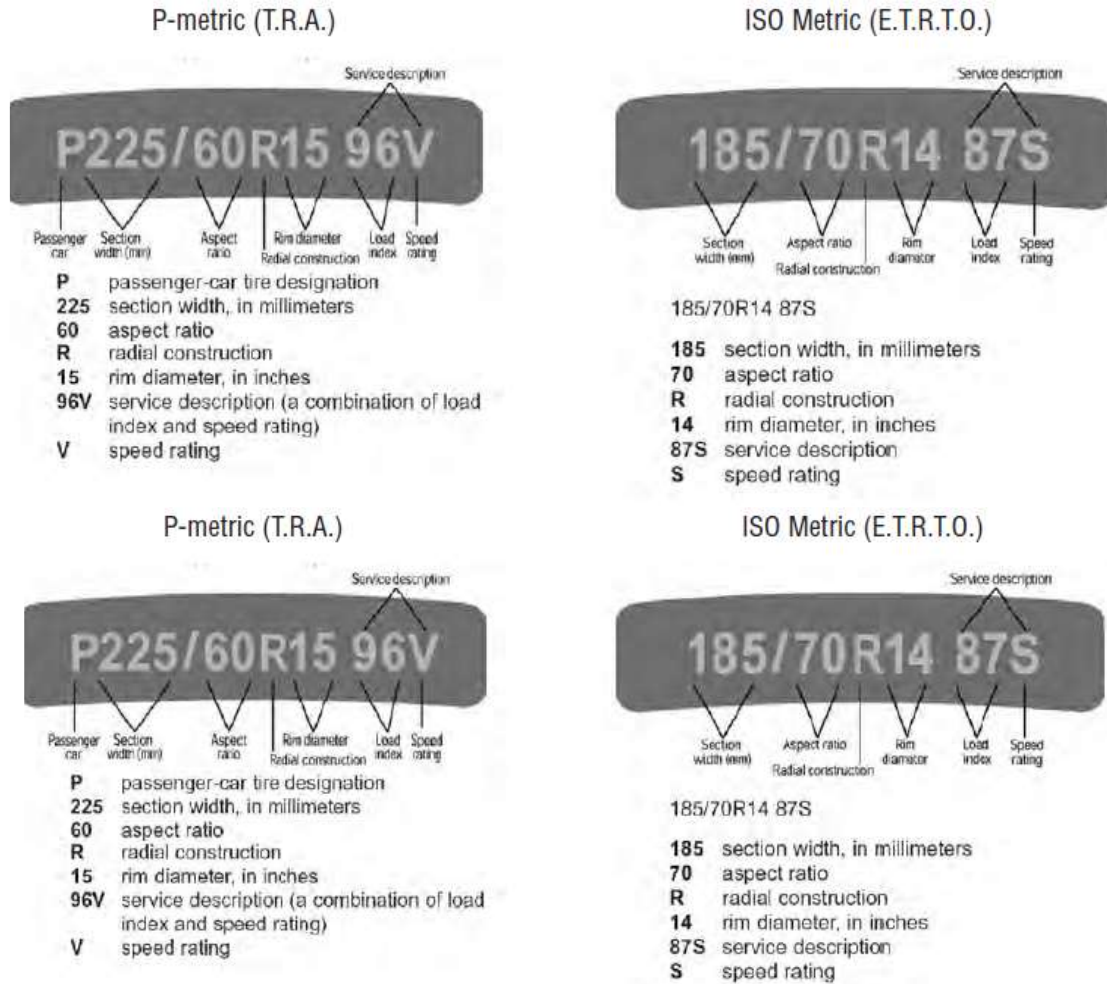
P-metric (T.R.A.)

Service description

P225/60R15 96V

Passenger car
Section width (mm)
Aspect ratio
Radial construction
Rim diameter
Load index
Speed rating

P passenger-car tire designation
225 section width, in millimeters
60 aspect ratio
R radial construction
15 rim diameter, in inches
96V service description (a combination of load index and speed rating)
V speed rating

ISO Metric (E.T.R.T.O.)

Service description

185/70R14 87S

Section width (mm)
Aspect ratio
Radial construction
Rim diameter
Load index
Speed rating

185/70R14 87S

185 section width, in millimeters
70 aspect ratio
R radial construction
14 rim diameter, in inches
87S service description
S speed rating

P-metric (T.R.A.)

Service description

P225/60R15 96V

Passenger car
Section width (mm)
Aspect ratio
Rim diameter
Radial construction
Load index
Speed rating

P passenger-car tire designation
225 section width, in millimeters
60 aspect ratio
R radial construction
15 rim diameter, in inches
96V service description (a combination of load index and speed rating)
V speed rating

ISO Metric (E.T.R.T.O.)

Service description

185/70R14 87S

Section width (mm)
Aspect ratio
Radial construction
Rim diameter
Load index
Speed rating

185/70R14 87S

185 section width, in millimeters
70 aspect ratio
R radial construction
14 rim diameter, in inches
87S service description
S speed rating